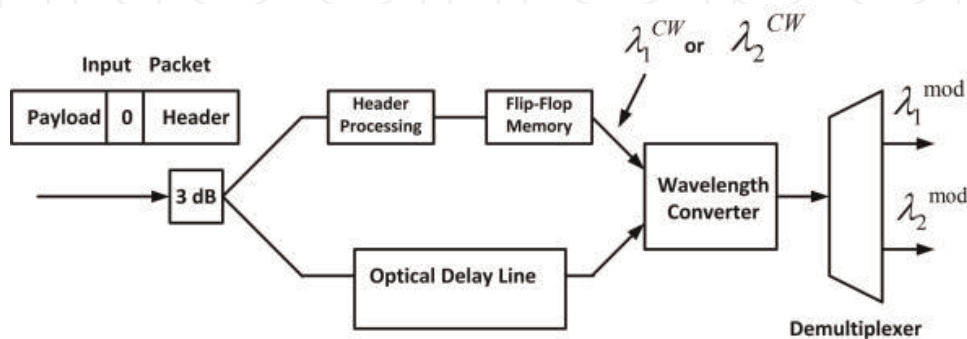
Input Packet

| Payload | 0 | Header |
|---|---|---|

3 dB

Header Processing

Flip-Flop Memory

$\lambda_1^{CW}$ or $\lambda_2^{CW}$

Wavelength Converter

Optical Delay Line

$\lambda_1^{\text{mod}}$

$\lambda_2^{\text{mod}}$

Demultiplexer